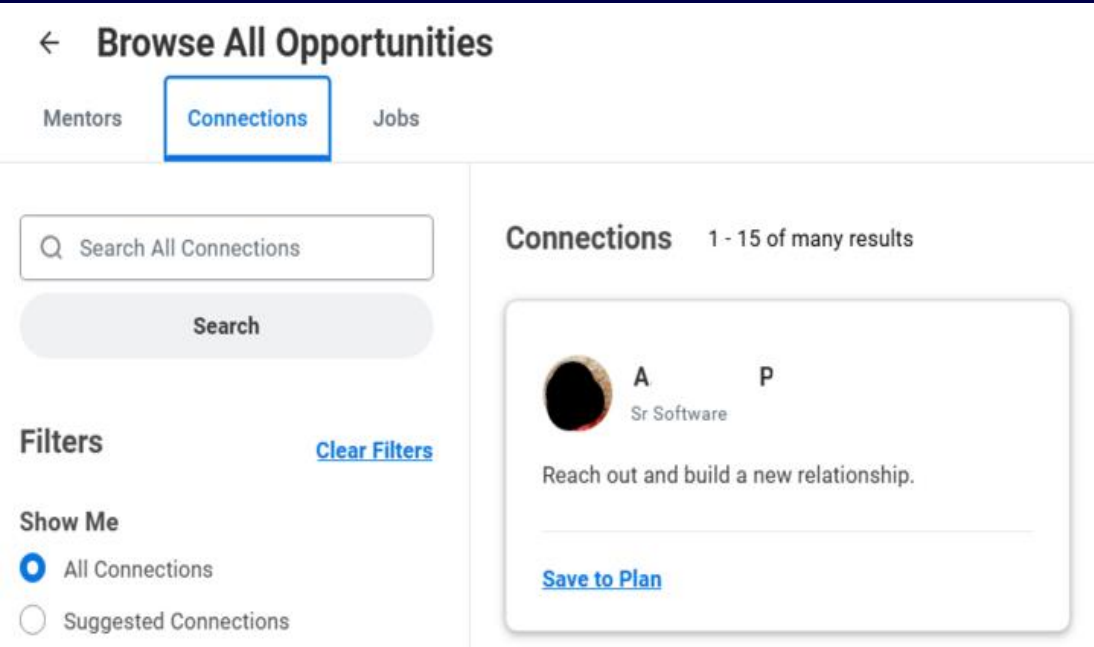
← Browse All Opportunities

Mentors Connections Jobs

Search All Connections

Search

Filters Clear Filters

Show Me

All Connections

Suggested Connections

Connections 1 - 15 of many results

A P

Sr Software

Reach out and build a new relationship.

Save to Plan